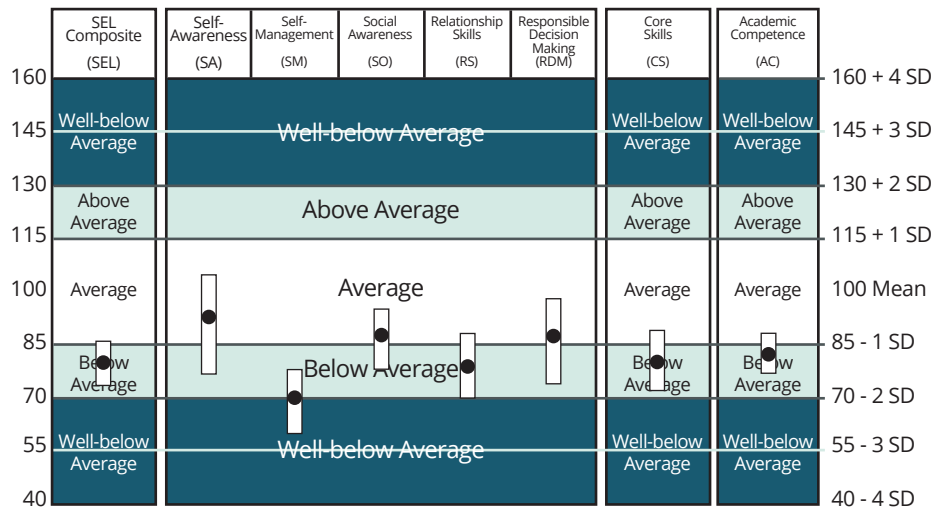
| SEL Composite (SEL) | Self-Awareness (SA) | Self-Management (SM) | Social Awareness (SO) | Relationship Skills (RS) | Responsible Decision Making (RDM) | Core Skills (CS) | Academic Competence (AC) |
|---|---|---|---|---|---|---|---|

160 | 160 + 4 SD

145 | 145 + 3 SD

130 | 130 + 2 SD

115 | 115 + 1 SD

100 | 100 Mean

85 | 85 - 1 SD

70 | 70 - 2 SD

55 | 55 - 3 SD

40 | 40 - 4 SD

Well-below Average

Well-below Average

Well-below Average

Well-below Average

Above Average

Above Average

Above Average

Above Average

Average

Average

Average

Average

Below Average

Below Average

Below Average

Below Average

Well-below Average

Well-below Average

Well-below Average

Well-below Average